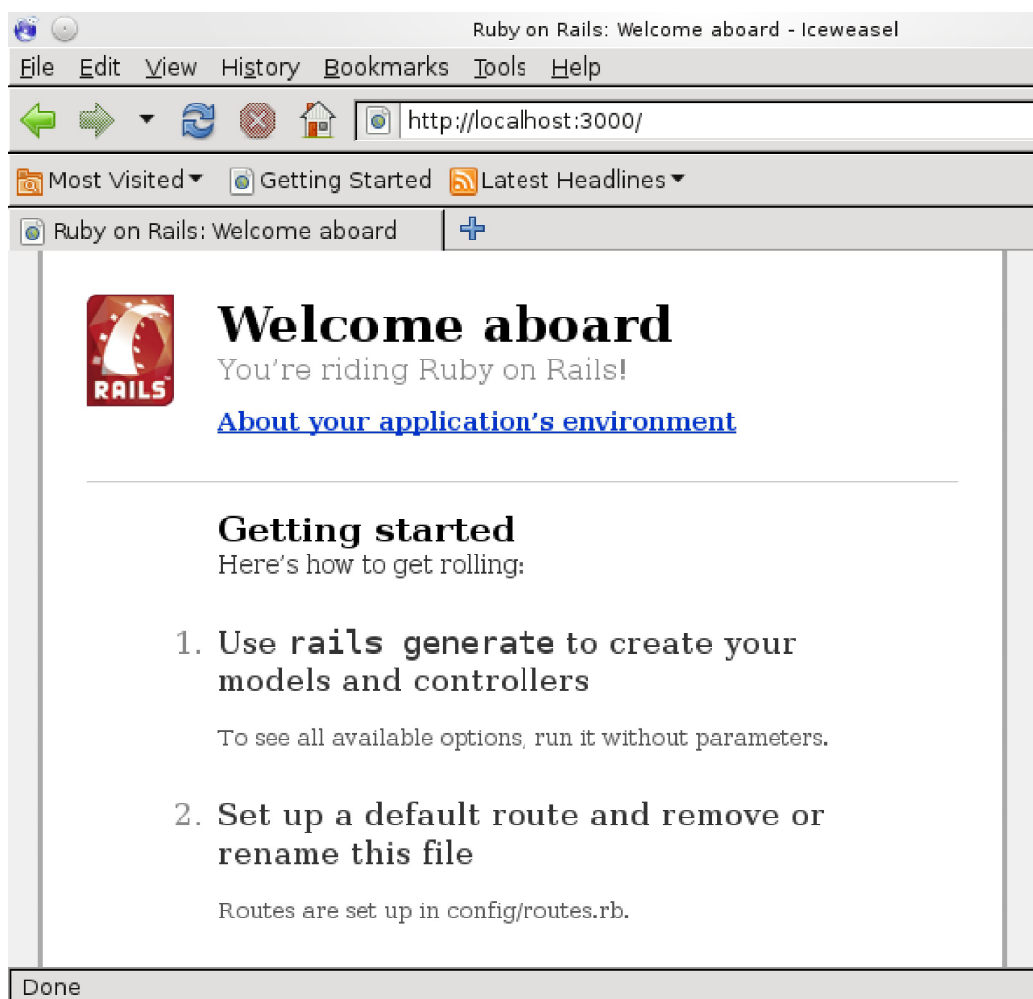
Ruby on Rails: Welcome aboard - Iceweasel

File Edit View History Bookmarks Tools Help

http://localhost:3000/

Most Visited Getting Started Latest Headlines

Ruby on Rails: Welcome aboard

RAILS

Welcome aboard

You're riding Ruby on Rails!

About your application's environment

Getting started

Here's how to get rolling:

1. Use rails generate to create your models and controllers

To see all available options, run it without parameters.

2. Set up a default route and remove or rename this file

Routes are set up in config/routes.rb.

Done